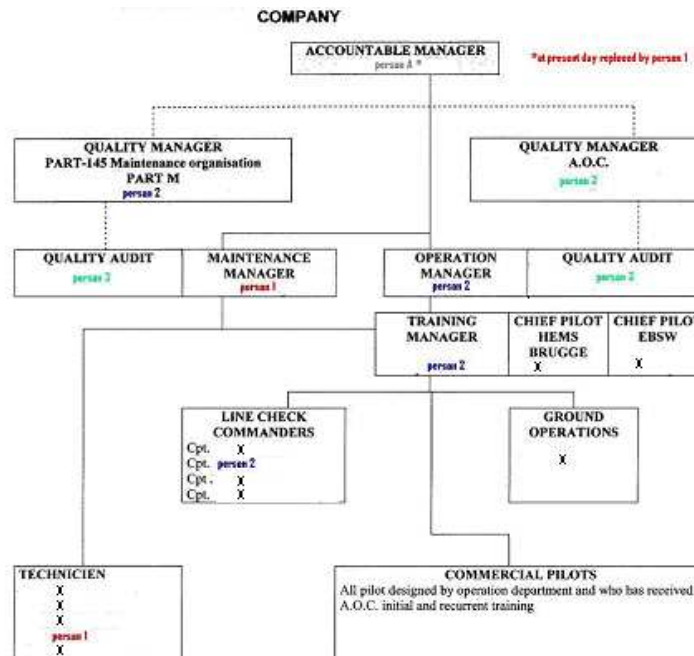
COMPANY

ACCOUNTABLE MANAGER
person A *

*at present day replaced by person 1

QUALITY MANAGER
PART-145 Maintenance organisation
PART M
person 2

QUALITY MANAGER
A.O.C.
person 2

QUALITY AUDIT
person 3

MAINTENANCE MANAGER
person 1

OPERATION MANAGER
person 2

QUALITY AUDIT
person 3

TRAINING MANAGER
person 2

CHIEF PILOT HEMS BRUGGE
X

CHIEF PILOT EBSW
X

LINE CHECK COMMANDERS
Cpt. X
Cpt. person 2
Cpt. X
Cpt. X

GROUND OPERATIONS
X

TECHNICIEN
X
X
X
person 1
X

COMMERCIAL PILOTS
All pilot designed by operation department and who has received A.O.C. initial and recurrent training